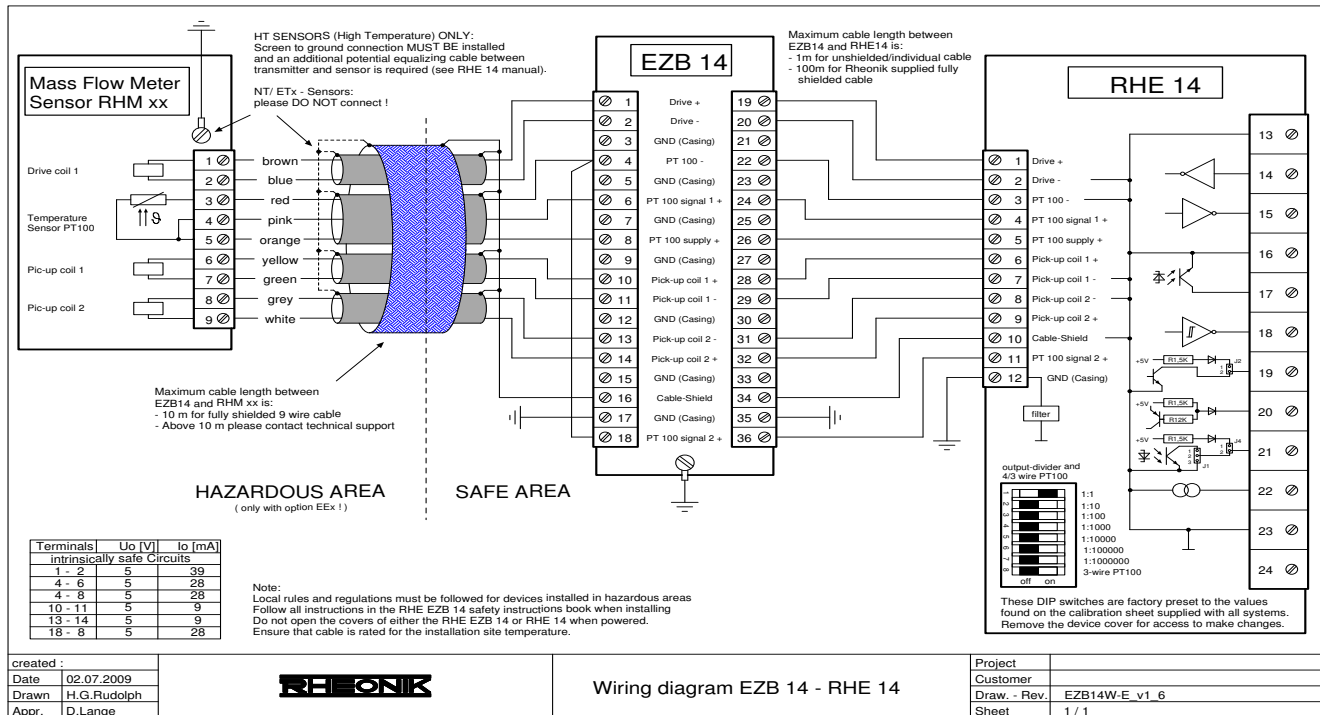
HT SENSORS (High Temperature) ONLY:
Screen to ground connection MUST BE installed and an additional potential equalizing cable between transmitter and sensor is required (see RHE 14 manual).

NT/ ETx - Sensors:
please DO NOT connect !

Mass Flow Meter
Sensor RHM xx

Drive coil 1

Temperature
Sensor PT100

Pic-up coil 1

Pic-up coil 2

1 brown
2 blue
3 red
4 pink
5 orange
6 yellow
7 green
8 grey
9 white

EZB 14

| | | | |
|---|---|---|---|
| 1 | Drive + | 19 | |
| 2 | Drive - | 20 | |
| 3 | GND (Casing) | 21 | |
| 4 | PT 100 - | 22 | |
| 5 | GND (Casing) | 23 | |
| 6 | PT 100 signal 1 + | 24 | |
| 7 | GND (Casing) | 25 | |
| 8 | PT 100 supply + | 26 | |
| 9 | GND (Casing) | 27 | |
| 10 | Pick-up coil 1 + | 28 | |
| 11 | Pick-up coil 1 - | 29 | |
| 12 | GND (Casing) | 30 | |
| 13 | Pick-up coil 2 - | 31 | |
| 14 | Pick-up coil 2 + | 32 | |
| 15 | GND (Casing) | 33 | |
| 16 | Cable-Shield | 34 | |
| 17 | GND (Casing) | 35 | |
| 18 | PT 100 signal 2 + | 36 | |

Maximum cable length between EZB14 and RHE14 is:
- 1m for unshielded/individual cable
- 100m for Rheonik supplied fully shielded cable

RHE 14

1 Drive +
2 Drive -
3 PT 100 -
4 PT 100 signal 1 +
5 PT 100 supply +
6 Pick-up coil 1 +
7 Pick-up coil 1 -
8 Pick-up coil 2 -
9 Pick-up coil 2 +
10 Cable-Shield
11 PT 100 signal 2 +
12 GND (Casing)

filter

13 14 15 16 17 18 19 20 21 22 23 24

+5V R1,5K J2
+5V R1,5K R12K
+5V R1,5K J4 J1

output-divider and 4/3 wire PT100
1 2 3 4 5 6 7 8
off on
1:1
1:10
1:100
1:1000
1:10000
1:100000
1:1000000
3-wire PT100

These DIP switches are factory preset to the values found on the calibration sheet supplied with all systems. Remove the device cover for access to make changes.

Maximum cable length between EZB14 and RHM xx is:
- 10 m for fully shielded 9 wire cable
- Above 10 m please contact technical support

HAZARDOUS AREA
( only with option EEx ! )

SAFE AREA

| Terminals | Uo [V] | Io [mA] |
|---|---|---|
| intrinsically safe Circuits | | |
| 1 - 2 | 5 | 39 |
| 4 - 6 | 5 | 28 |
| 4 - 8 | 5 | 28 |
| 10 - 11 | 5 | 9 |
| 13 - 14 | 5 | 9 |
| 18 - 8 | 5 | 28 |

Note:
Local rules and regulations must be followed for devices installed in hazardous areas
Follow all instructions in the RHE EZB 14 safety instructions book when installing
Do not open the covers of either the RHE EZB 14 or RHE 14 when powered.
Ensure that cable is rated for the installation site temperature.

created :
Date 02.07.2009
Drawn H.G.Rudolph
Appr. D.Lange

RHEONIK

Wiring diagram EZB 14 - RHE 14

Project
Customer
Draw. - Rev. EZB14W-E_v1_6
Sheet 1 / 1